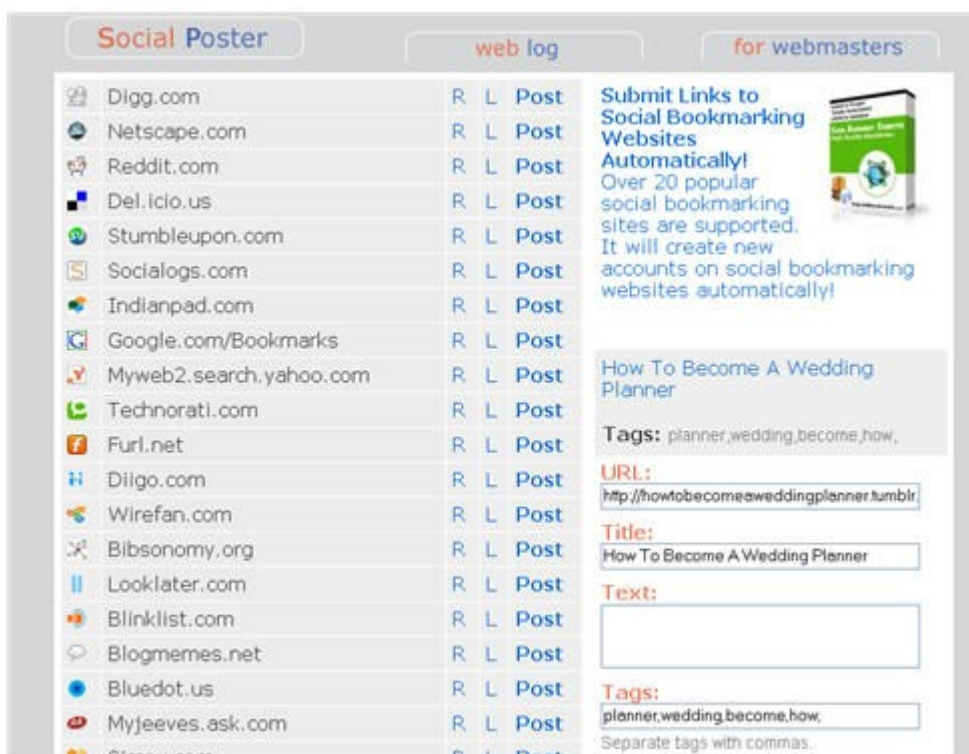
Social Poster

web log

for webmasters

| | | | |
|---|---|---|---|
| Digg.com | R | L | Post |
| Netscape.com | R | L | Post |
| Reddit.com | R | L | Post |
| Del.icio.us | R | L | Post |
| Stumbleupon.com | R | L | Post |
| Socialogs.com | R | L | Post |
| Indianpad.com | R | L | Post |
| Google.com/Bookmarks | R | L | Post |
| Myweb2.search.yahoo.com | R | L | Post |
| Technorati.com | R | L | Post |
| Furl.net | R | L | Post |
| Diigo.com | R | L | Post |
| Wirefan.com | R | L | Post |
| Bibsonomy.org | R | L | Post |
| Looklater.com | R | L | Post |
| Blinklist.com | R | L | Post |
| Blogmemes.net | R | L | Post |
| Bluedot.us | R | L | Post |
| Myjeeves.ask.com | R | L | Post |
| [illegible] | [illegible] | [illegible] | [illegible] |

Submit Links to Social Bookmarking Websites Automatically!
Over 20 popular social bookmarking sites are supported. It will create new accounts on social bookmarking websites automatically!

How To Become A Wedding Planner

Tags: planner,wedding,become,how,

URL:
http://howtobecomeaweddingplanner.tumblr.

Title:
How To Become A Wedding Planner

Text:

Tags:
planner,wedding,become,how,

Separate tags with commas.